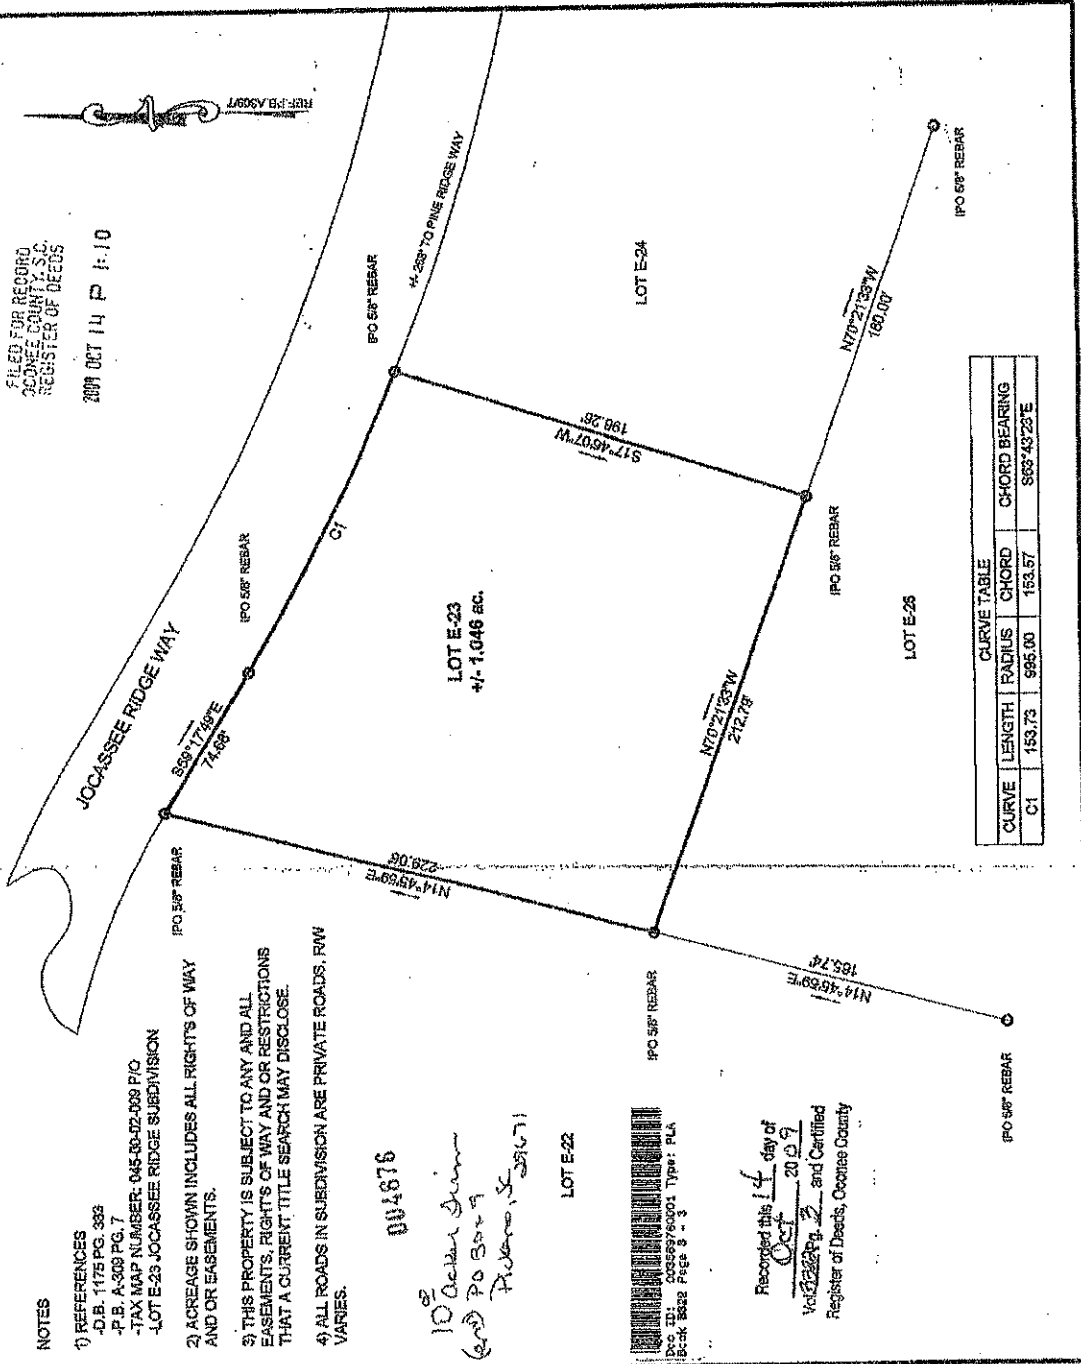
NOTES

1) REFERENCES
-D.B. 1175 PG. 333
-P.B. A-309 PG. 7
-TAX MAP NUMBER: 045-00-02-009 P/O
-LOT E-23 JOCASSEE RIDGE SUBDIVISION

2) ACREAGE SHOWN INCLUDES ALL RIGHTS OF WAY AND OR EASEMENTS.

3) THIS PROPERTY IS SUBJECT TO ANY AND ALL EASEMENTS, RIGHTS OF WAY AND OR RESTRICTIONS THAT A CURRENT TITLE SEARCH MAY DISCLOSE.

4) ALL ROADS IN SUBDIVISION ARE PRIVATE ROADS, R/W VARIES.

004676

10 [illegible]
PO Box 7
Pickens, SC 29671

LOT E-22

Doc ID: 003569760001 Type: PLA
Book B22 Page 3 - 3

Recorded this 14 day of Oct 2009
Vol B22 Pg. 3 and Certified
Register of Deeds, Oconee County

JOCASSEE RIDGE WAY

IPO 5/8" REBAR

S68°17'49"E
74.68'

IPO 5/8" REBAR

C1

LOT E-23
+/- 1.046 ac.

N14°45'59"E
229.06'

IPO 5/8" REBAR

N14°45'59"E
165.74'

IPO 5/8" REBAR

N70°21'33"W
212.78'

S17°46'07"W
198.28'

IPO 5/8" REBAR

IPO 5/8" REBAR

+/- 253' TO PINE RIDGE WAY

LOT E-24

N70°21'33"W
180.00'

IPO 5/8" REBAR

LOT E-25

| CURVE TABLE | | | | |
|---|---|---|---|---|
| CURVE | LENGTH | RADIUS | CHORD | CHORD BEARING |
| C1 | 153.73 | 995.00 | 153.57 | S63°43'23"E |

FILED FOR RECORD
OCONEE COUNTY, S.C.
REGISTER OF DEEDS

2009 OCT 14 P 1:10

REF PB A309/7